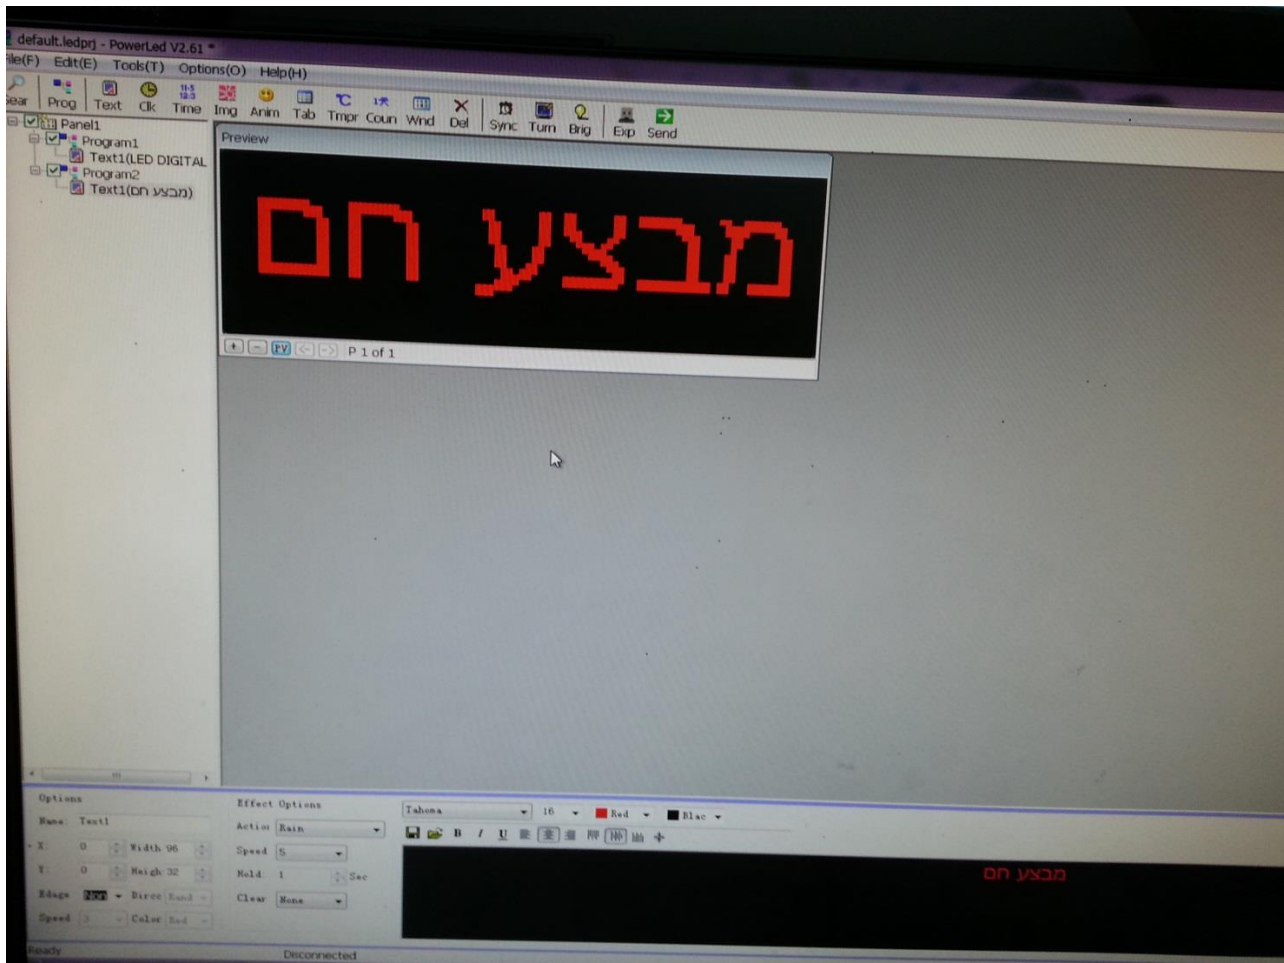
default.ledprj - PowerLed V2.61 *

ile(F) Edit(E) Tools(T) Options(O) Help(H)

Sear Prog Text Clk Time Img Anim Tab Tmpr Coun Wnd Del Sync Turn Brig Exp Send

Panel1
Program1
Text1(LED DIGITAL
Program2
Text1(מבצע חם)

Preview

מבצע חם

P 1 of 1

Options
Name Text1
X 0 Width 96
Y 0 Heigh 32
Edage Non Direc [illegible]
Speed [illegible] Color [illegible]

Effect Options
Action Rain
Speed 5
Hold 1 Sec
Clear None

Tahoma 16 Red Blac

מבצע חם

Ready
Disconnected